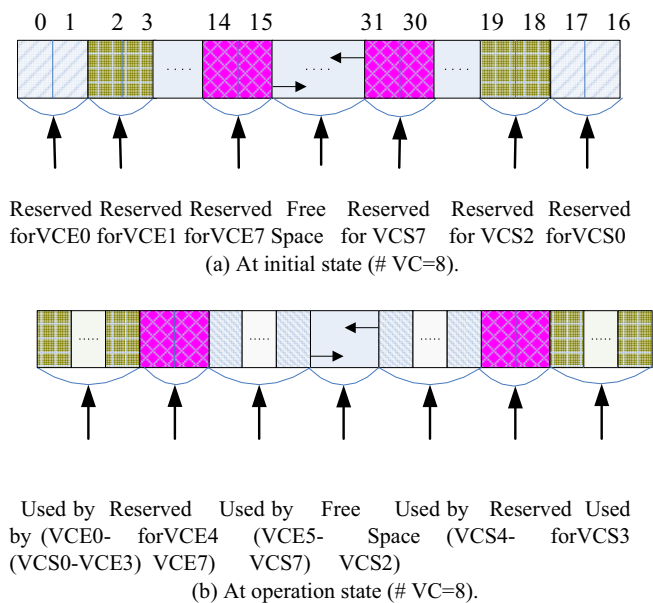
0 1 2 3 14 15 31 30 19 18 17 16

....

....

....

Reserved forVCE0 Reserved forVCE1 Reserved forVCE7 Free Space Reserved for VCS7 Reserved for VCS2 Reserved forVCS0

(a) At initial state (# VC=8).

.....

....

....

Used by (VCS0-VCE3) Reserved forVCE4 Used by (VCE0-VCE7) Free Space Used by (VCE5-VCS7) Reserved forVCS3 Used by (VCS4-VCS2)

(b) At operation state (# VC=8).